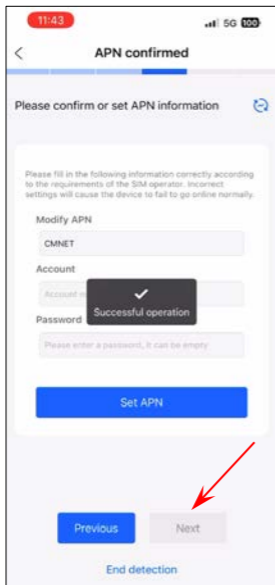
11:43
5G 100

APN confirmed

Please confirm or set APN information

Please fill in the following information correctly according to the requirements of the SIM operator. Incorrect settings will cause the device to fail to go online normally.

Modify APN
CMNET

Account
Account n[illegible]

Successful operation

Password

Please enter a password, it can be empty

Set APN

Previous
Next

End detection